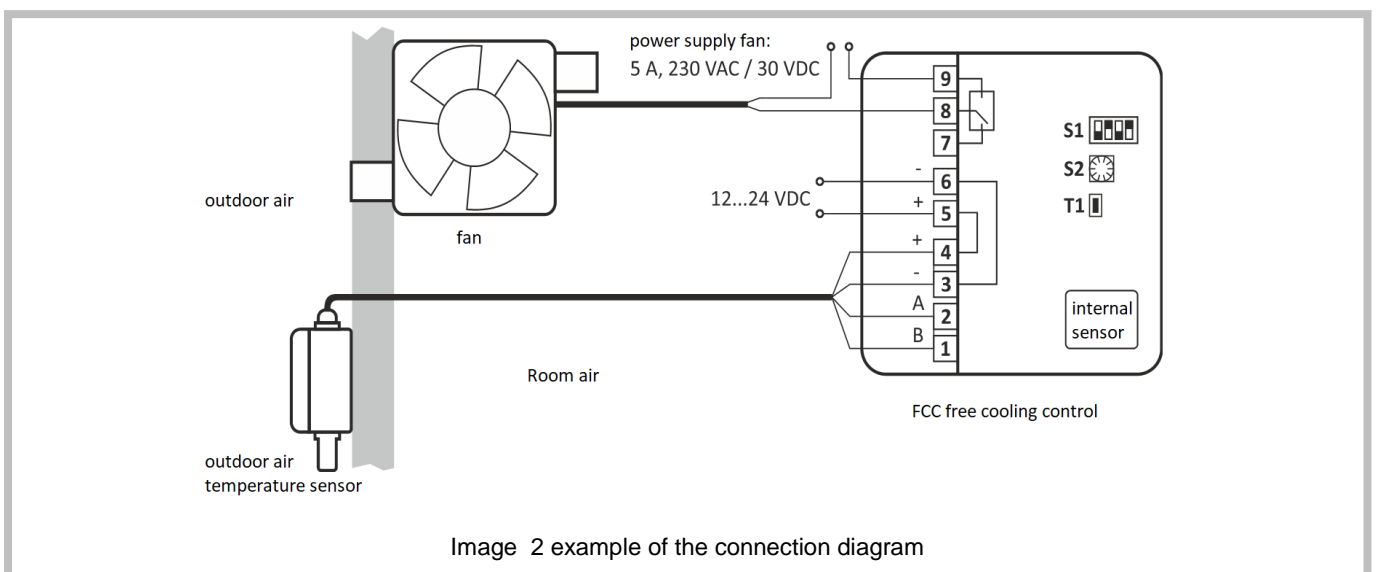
power supply fan:
5 A, 230 VAC / 30 VDC

outdoor air

fan

12...24 VDC

9
8
7
- 6
+ 5
+ 4
- 3
A 2
B 1

S1
S2
T1

internal sensor

Room air

FCC free cooling control

outdoor air temperature sensor

Image 2 example of the connection diagram